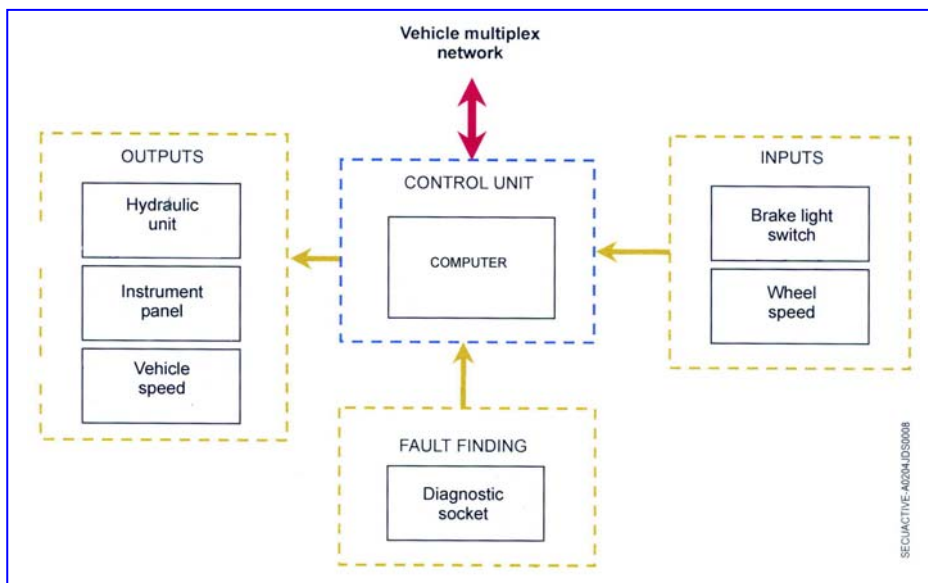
Vehicle multiplex network

OUTPUTS

Hydraulic unit

Instrument panel

Vehicle speed

CONTROL UNIT

COMPUTER

INPUTS

Brake light switch

Wheel speed

FAULT FINDING

Diagnostic socket

SECUACTIVE-A0204JDS0008